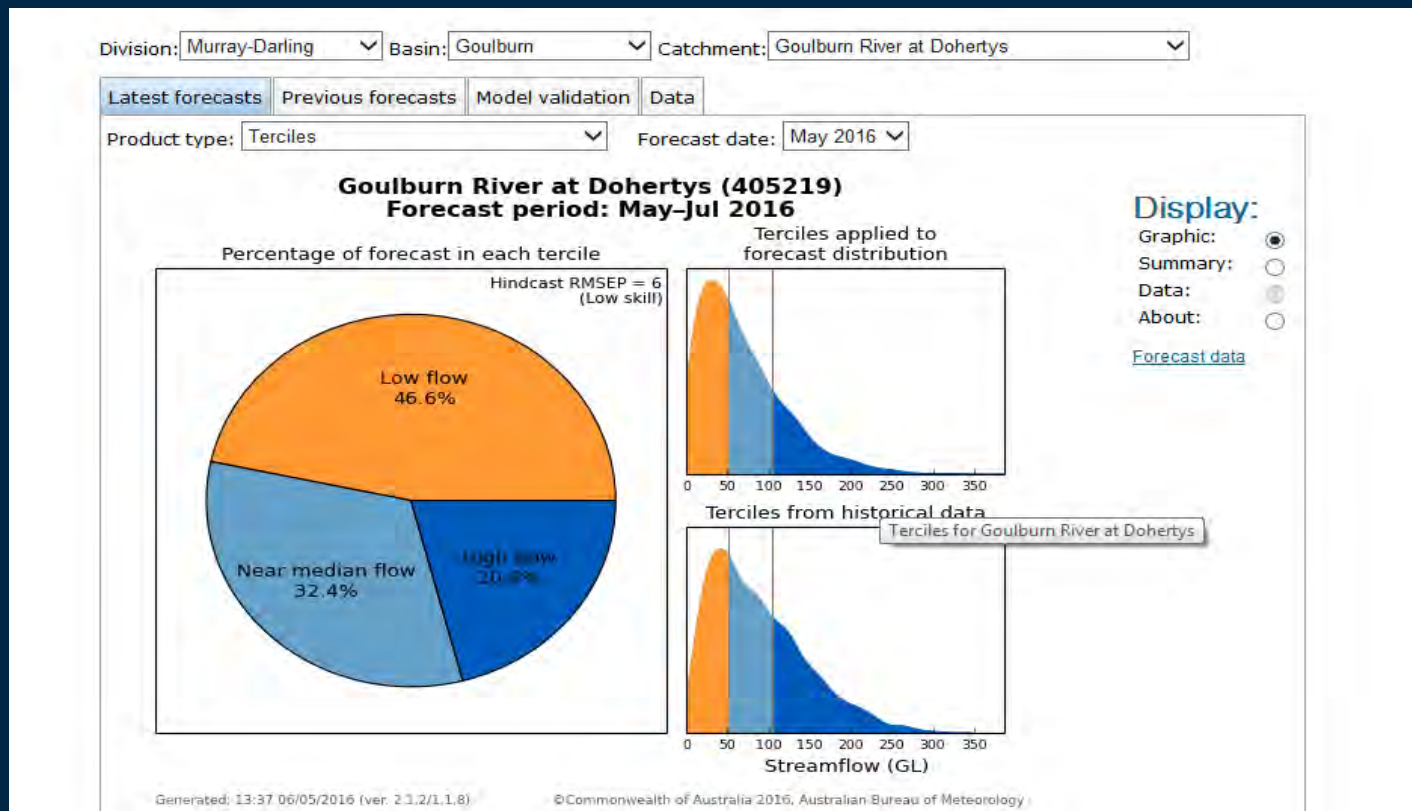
Division: Murray-Darling Basin: Goulburn Catchment: Goulburn River at Dohertys

Latest forecasts Previous forecasts Model validation Data

Product type: Terciles Forecast date: May 2016

Goulburn River at Dohertys (405219)
Forecast period: May–Jul 2016

Display:
Graphic:
Summary:
Data:
About:

Forecast data

Percentage of forecast in each tercile

Hindcast RMSEP = 6
(Low skill)

Low flow
46.6%

Near median flow
32.4%

High flow
20.9%

Terciles applied to forecast distribution

0 50 100 150 200 250 300 350

Terciles from historical data

Terciles for Goulburn River at Dohertys

0 50 100 150 200 250 300 350
Streamflow (GL)

Generated: 13:37 06/05/2016 (ver. 2.1.2/1.1.8)

©Commonwealth of Australia 2016, Australian Bureau of Meteorology